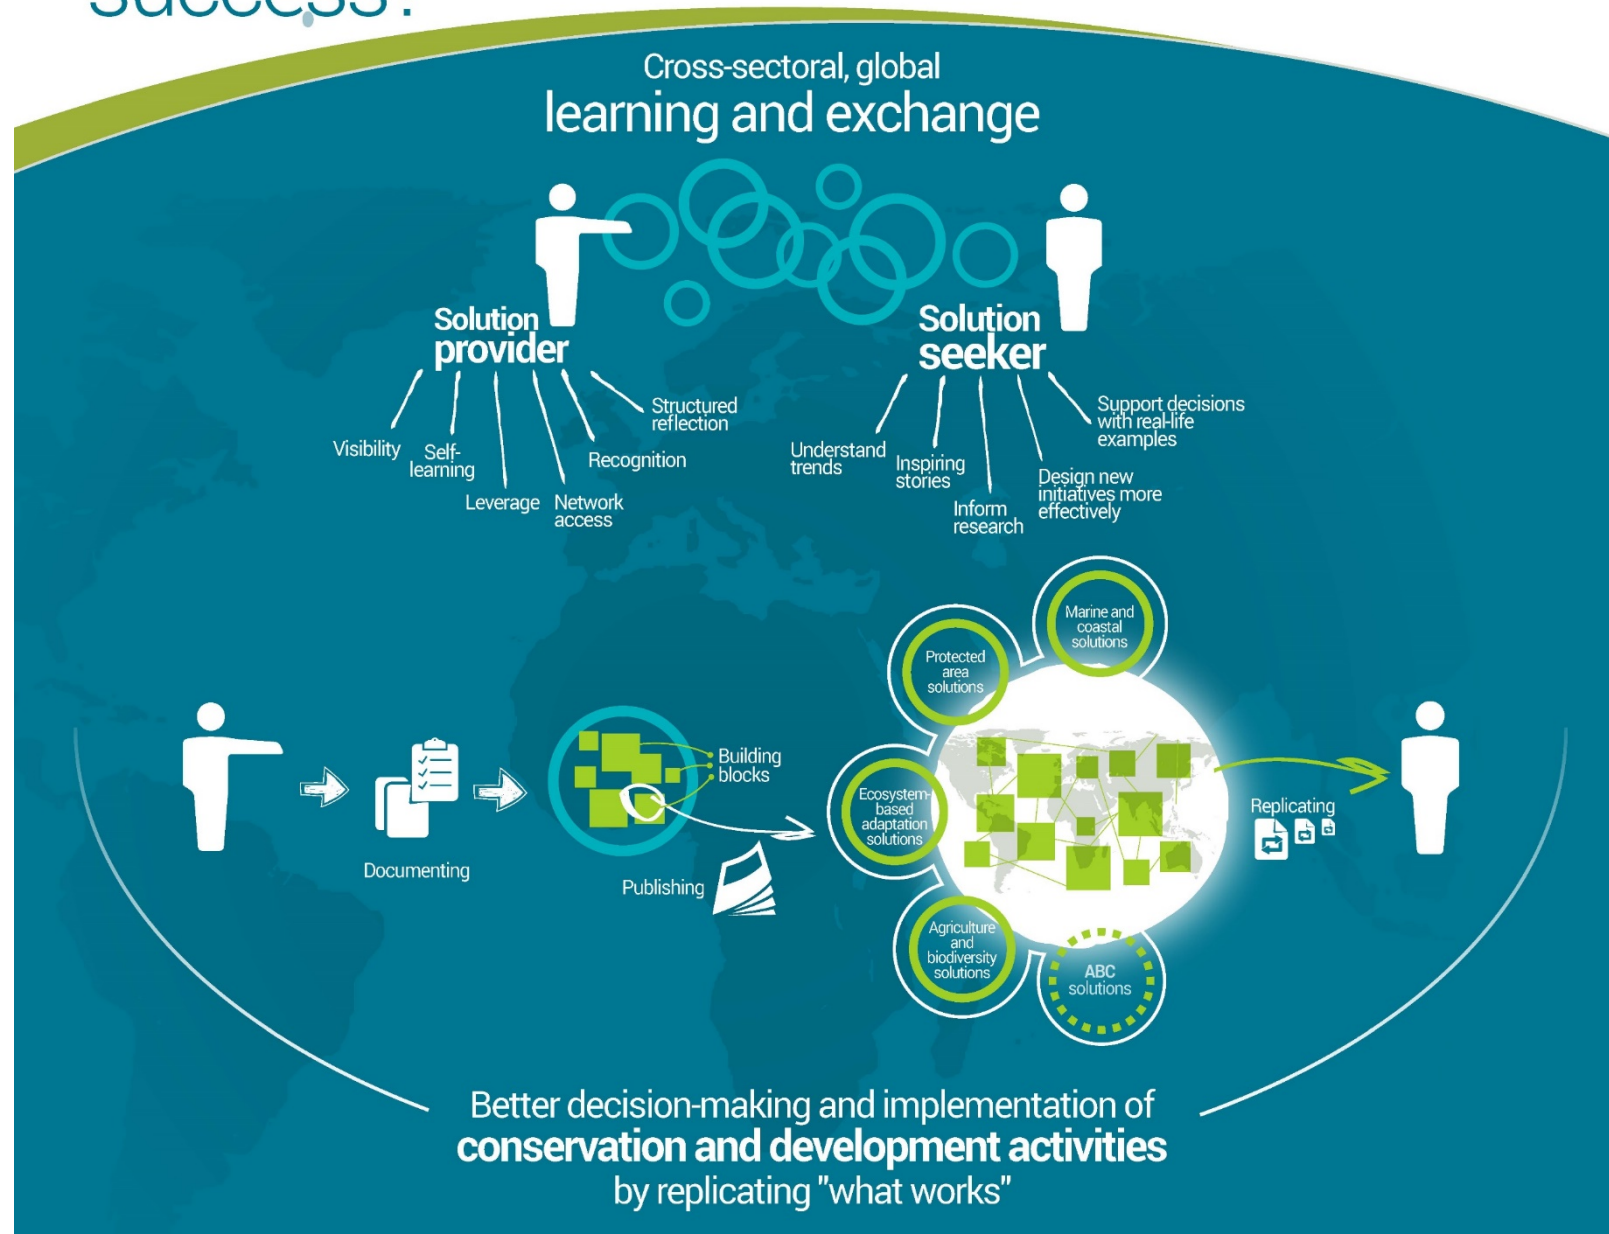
success?

Cross-sectoral, global
learning and exchange

Solution provider

Visibility
Self-learning
Leverage
Network access
Recognition
Structured reflection

Solution seeker

Understand trends
Inspiring stories
Inform research
Design new initiatives more effectively
Support decisions with real-life examples

Documenting

Building blocks

Publishing

Protected area solutions
Marine and coastal solutions
Ecosystem-based adaptation solutions
Agriculture and biodiversity solutions
ABC solutions

Replicating

Better decision-making and implementation of
conservation and development activities
by replicating "what works"